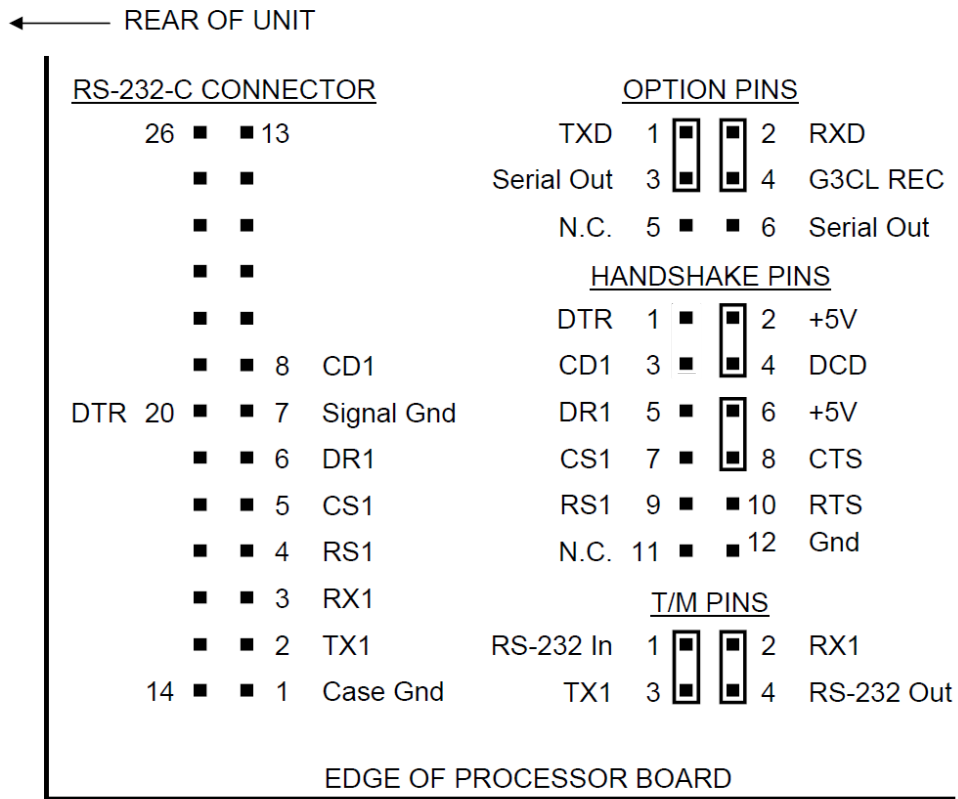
REAR OF UNIT

RS-232-C CONNECTOR

26 13

8 CD1
DTR 20 7 Signal Gnd
6 DR1
5 CS1
4 RS1
3 RX1
2 TX1
14 1 Case Gnd

OPTION PINS

TXD 1 2 RXD
Serial Out 3 4 G3CL REC
N.C. 5 6 Serial Out

HANDSHAKE PINS

DTR 1 2 +5V
CD1 3 4 DCD
DR1 5 6 +5V
CS1 7 8 CTS
RS1 9 10 RTS
N.C. 11 12 Gnd

T/M PINS

RS-232 In 1 2 RX1
TX1 3 4 RS-232 Out

EDGE OF PROCESSOR BOARD